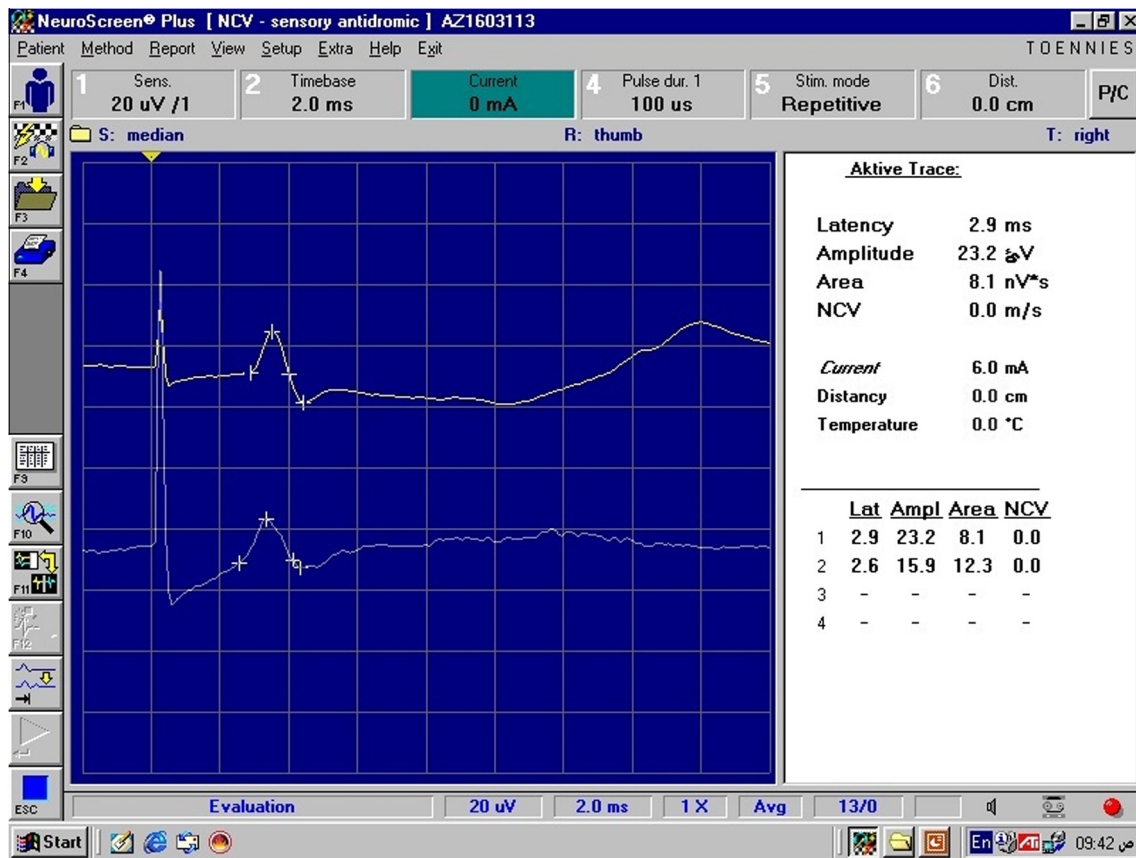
NeuroScreen® Plus [ NCV - sensory antidromic ] AZ1603113

Patient Method Report View Setup Extra Help Exit TOENNIES

F1 | 1 Sens. 20 uV /1 | 2 Timebase 2.0 ms | Current 0 mA | 4 Pulse dur. 1 100 us | 5 Stim. mode Repetitive | 6 Dist. 0.0 cm | P/C

S: median R: thumb T: right

Aktive Trace:

Latency 2.9 ms
Amplitude 23.2 µV
Area 8.1 nV*s
NCV 0.0 m/s

Current 6.0 mA
Distancy 0.0 cm
Temperature 0.0 °C

| | Lat | Ampl | Area | NCV |
|---|---|---|---|---|
| 1 | 2.9 | 23.2 | 8.1 | 0.0 |
| 2 | 2.6 | 15.9 | 12.3 | 0.0 |
| 3 | - | - | - | - |
| 4 | - | - | - | - |

F2 F3 F4 F9 F10 F11 F12 ESC

Evaluation 20 uV 2.0 ms 1 X Avg 13/0

Start En 09:42 ص